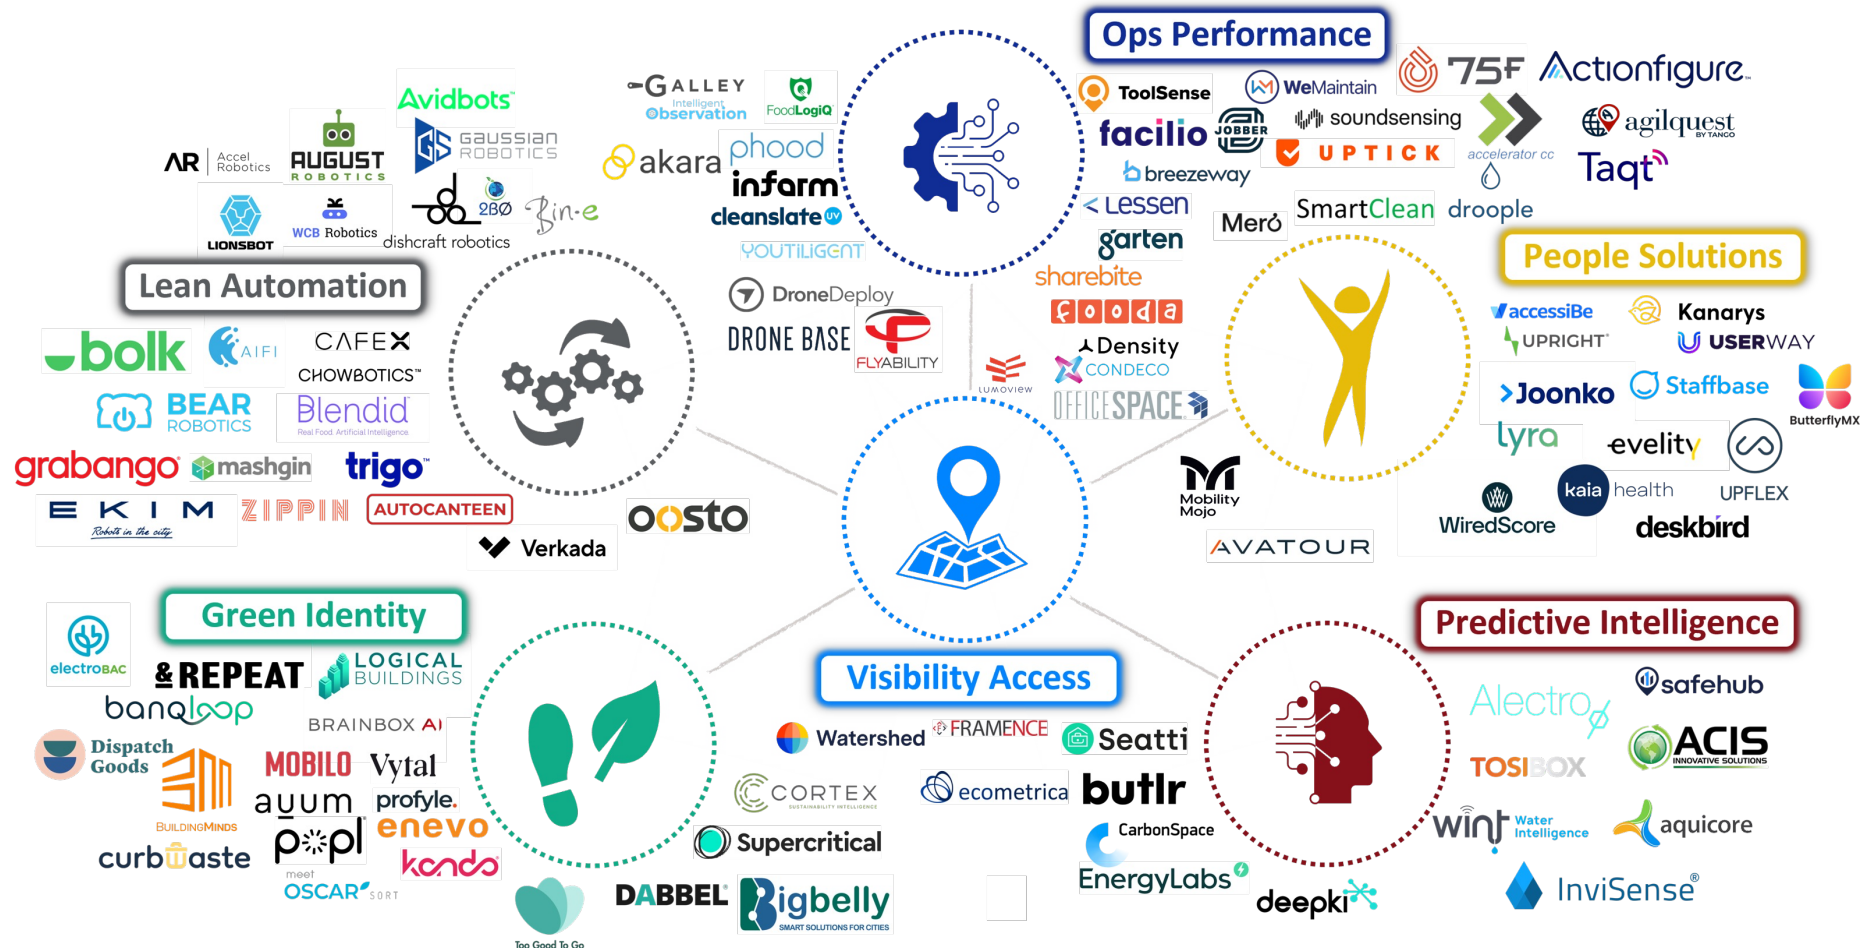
Ops Performance

GALLEY Intelligent Observation
FoodLogiQ
akara
phood
inform
cleanslate
YOUTILIGENT
DroneDeploy
DRONE BASE
FLYABILITY
ToolSense
WeMaintain
facilio
JOBBER
soundsensing
UPTICK
breezeway
Lessen
garten
sharebite
fooda
Meró
SmartClean
droople
75F
Actionfigure
accelerator cc
agilquest BY TANGO
Taqt

Lean Automation

AR Accel Robotics
AUGUST ROBOTICS
Avidbots
GAUSSIAN ROBOTICS
LIONSBOT
WCB Robotics
dishcraft robotics
2B0
Bin-e
bolk
AIFI
CAFEX
CHOWBOTICS
BEAR ROBOTICS
Blendid Real Food. Artificial Intelligence
grabango
mashgin
trigo
EKIM Robots in the city
ZIPPIN
AUTOCANTEEN
oosto
Verkada

LUMOVIEW
Density
CONDECO
OFFICESPACE
Mobility Mojo
AVATOUR

People Solutions

accessiBe
Kanarys
UPRIGHT
USERWAY
Joonko
Staffbase
ButterflyMX
lyra
evelity
WiredScore
kaia health
UPFLEX
deskbird

Green Identity

electroBAC
&REPEAT
LOGICAL BUILDINGS
banqloop
BRAINBOX AI
Dispatch Goods
BUILDINGMINDS
MOBILO
Vytal
auum
profyle.
enevo
curbWaste
popl
kendo
meet OSCAR SORT
Too Good To Go

Visibility Access

Watershed
FRAMENCE
Seatti
CORTEX SUSTAINABILITY INTELLIGENCE
ecometrica
butlr
Supercritical
CarbonSpace
EnergyLabs
DABBEL
Bigbelly SMART SOLUTIONS FOR CITIES

Predictive Intelligence

Alectro
safehub
TOSIBOX
ACIS INNOVATIVE SOLUTIONS
wint Water Intelligence
aquicore
deepki
InviSense